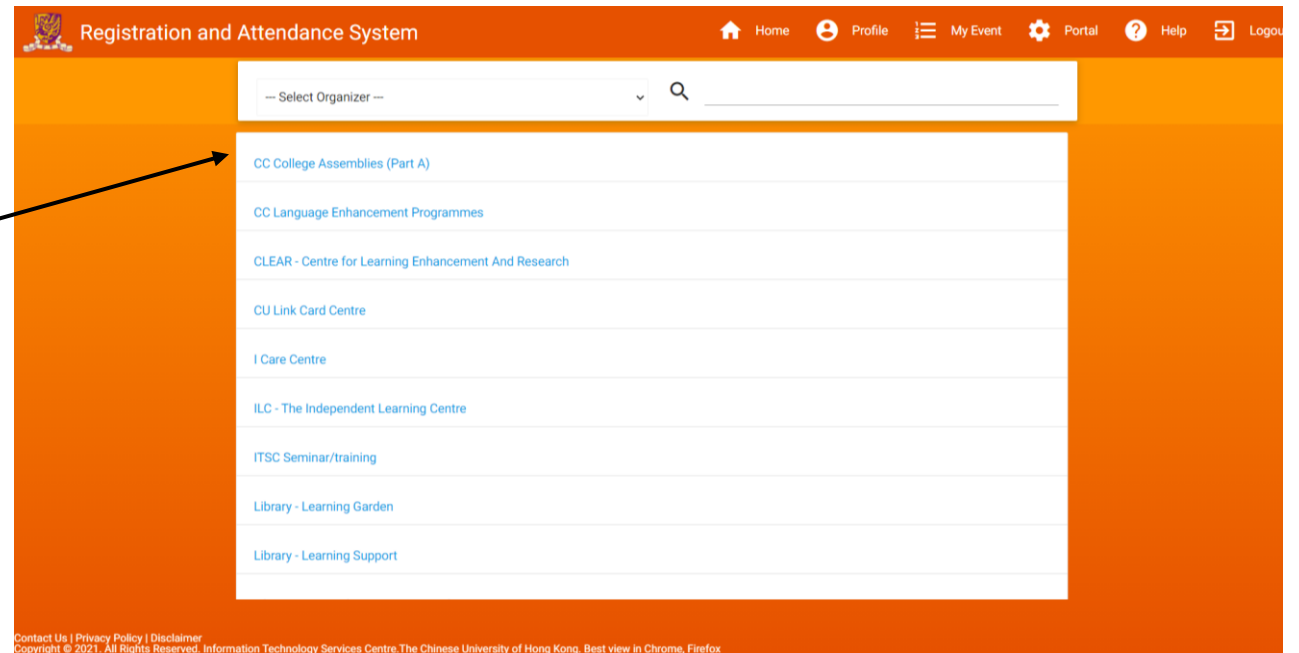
Registration and Attendance System

Home Profile My Event Portal Help Logou

--- Select Organizer ---

CC College Assemblies (Part A)

CC Language Enhancement Programmes

CLEAR - Centre for Learning Enhancement And Research

CU Link Card Centre

I Care Centre

ILC - The Independent Learning Centre

ITSC Seminar/training

Library - Learning Garden

Library - Learning Support

Contact Us | Privacy Policy | Disclaimer
Copyright © 2021. All Rights Reserved. Information Technology Services Centre.The Chinese University of Hong Kong. Best view in Chrome, Firefox